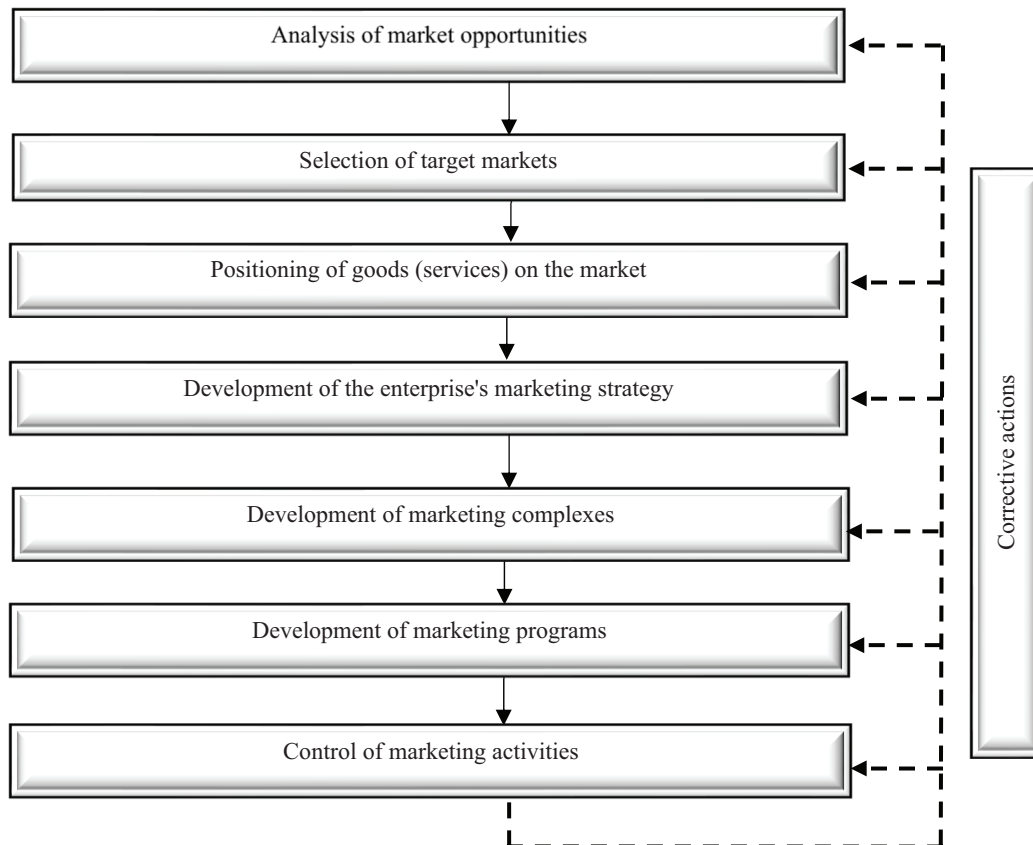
Analysis of market opportunities

Selection of target markets

Positioning of goods (services) on the market

Development of the enterprise's marketing strategy

Development of marketing complexes

Development of marketing programs

Control of marketing activities

Corrective actions